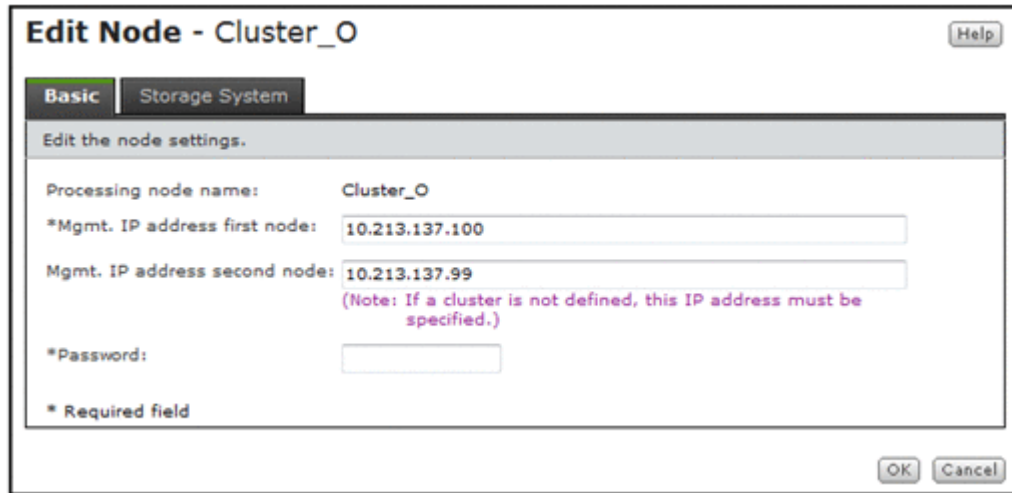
Edit Node - Cluster_O

Help

Basic

Storage System

Edit the node settings.

Processing node name: Cluster_O

*Mgmt. IP address first node: 10.213.137.100

Mgmt. IP address second node: 10.213.137.99

(Note: If a cluster is not defined, this IP address must be specified.)

*Password:

* Required field

OK

Cancel